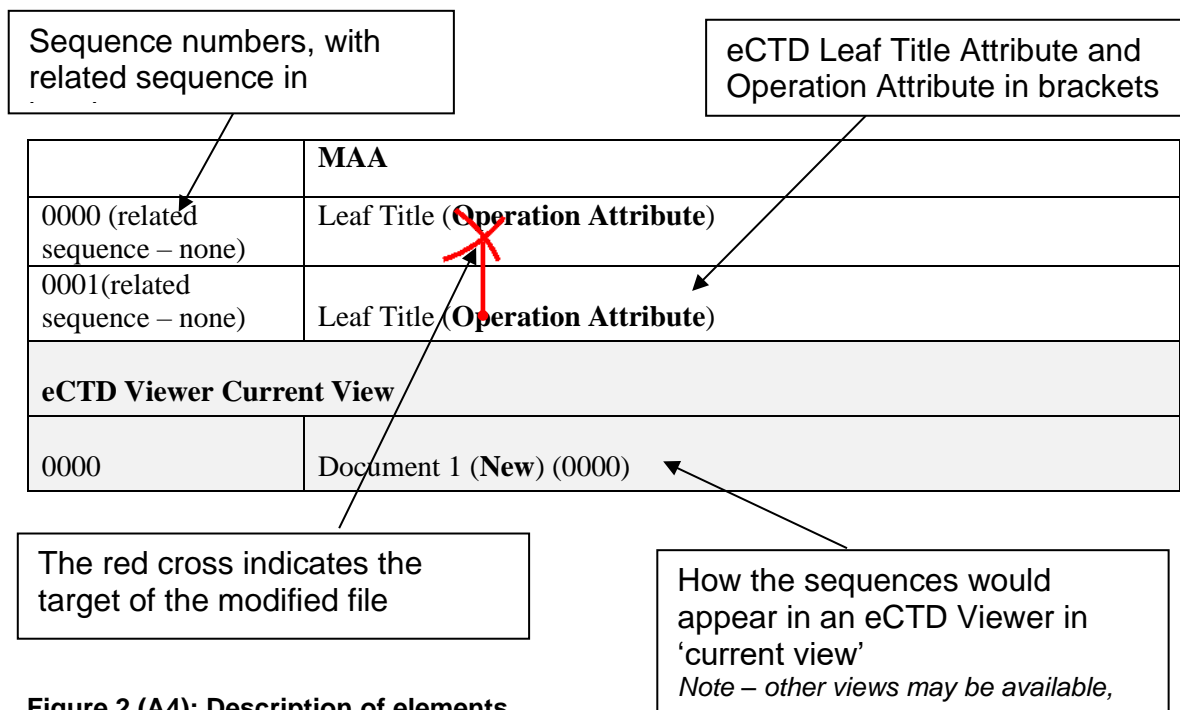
Sequence numbers, with related sequence in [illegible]

eCTD Leaf Title Attribute and Operation Attribute in brackets

| | **MAA** |
|---|---|
| 0000 (related sequence – none) | Leaf Title (**Operation Attribute**) |
| 0001(related sequence – none) | Leaf Title (**Operation Attribute**) |
| **eCTD Viewer Current View** | |
| 0000 | Document 1 (**New**) (0000) |

The red cross indicates the target of the modified file

How the sequences would appear in an eCTD Viewer in 'current view'
*Note – other views may be available,*

**Figure 2 (A4): Description of elements**